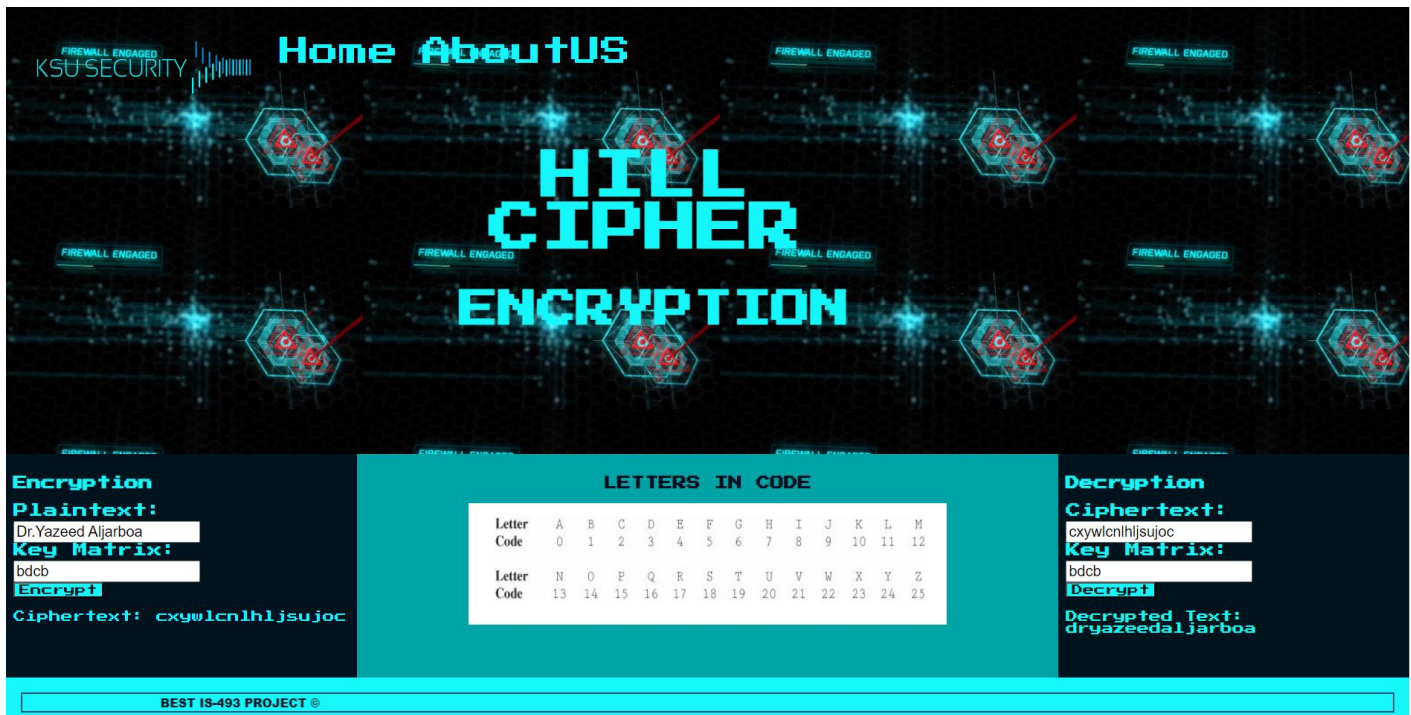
KSU SECURITY

Home AboutUS

FIREWALL ENGAGED

HILL CIPHER

ENCRYPTION

Encryption

Plaintext:

Dr.Yazeed Aljarboa

Key Matrix:

bdcb

Encrypt

Ciphertext: cxywlcnlhljsujoc

LETTERS IN CODE

| Letter | A | B | C | D | E | F | G | H | I | J | K | L | M |
|---|---|---|---|---|---|---|---|---|---|---|---|---|---|
| Code | 0 | 1 | 2 | 3 | 4 | 5 | 6 | 7 | 8 | 9 | 10 | 11 | 12 |

| Letter | N | O | P | Q | R | S | T | U | V | W | X | Y | Z |
|---|---|---|---|---|---|---|---|---|---|---|---|---|---|
| Code | 13 | 14 | 15 | 16 | 17 | 18 | 19 | 20 | 21 | 22 | 23 | 24 | 25 |

Decryption

Ciphertext:

cxywlcnlhljsujoc

Key Matrix:

bdcb

Decrypt

Decrypted Text: dryazeedaljarboa

BEST IS-493 PROJECT ©